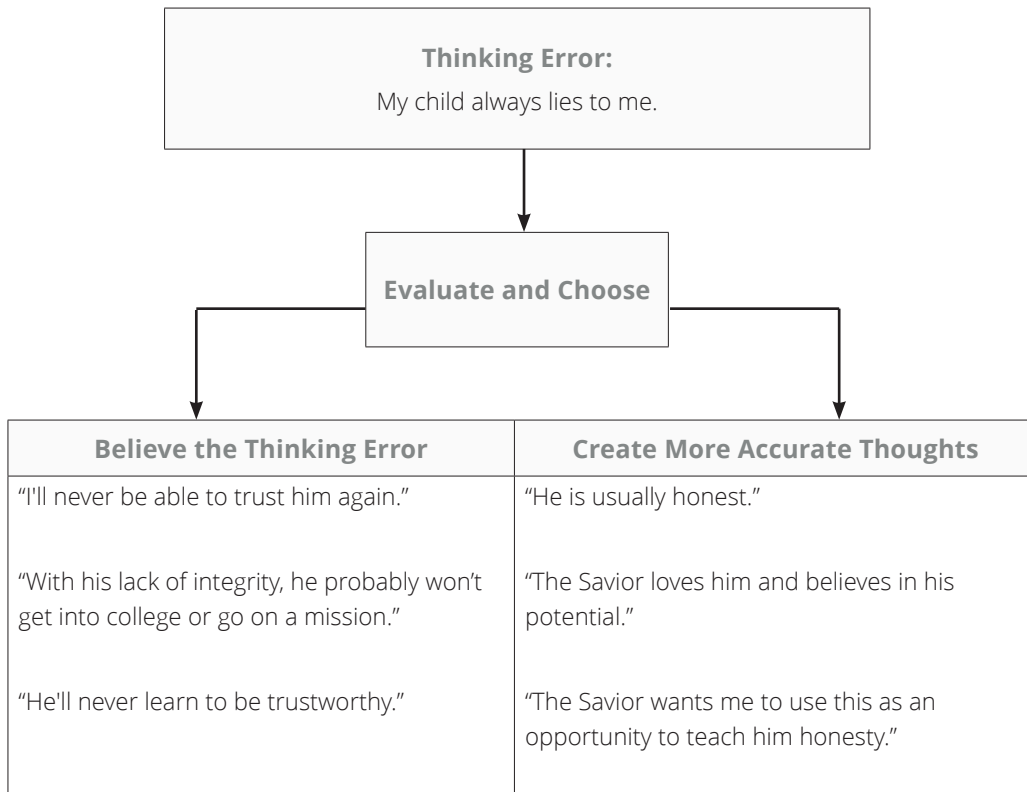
**Thinking Error:**
My child always lies to me.

**Evaluate and Choose**

| Believe the Thinking Error | Create More Accurate Thoughts |
|---|---|
| "I'll never be able to trust him again." | "He is usually honest." |
| "With his lack of integrity, he probably won't get into college or go on a mission." | "The Savior loves him and believes in his potential." |
| "He'll never learn to be trustworthy." | "The Savior wants me to use this as an opportunity to teach him honesty." |